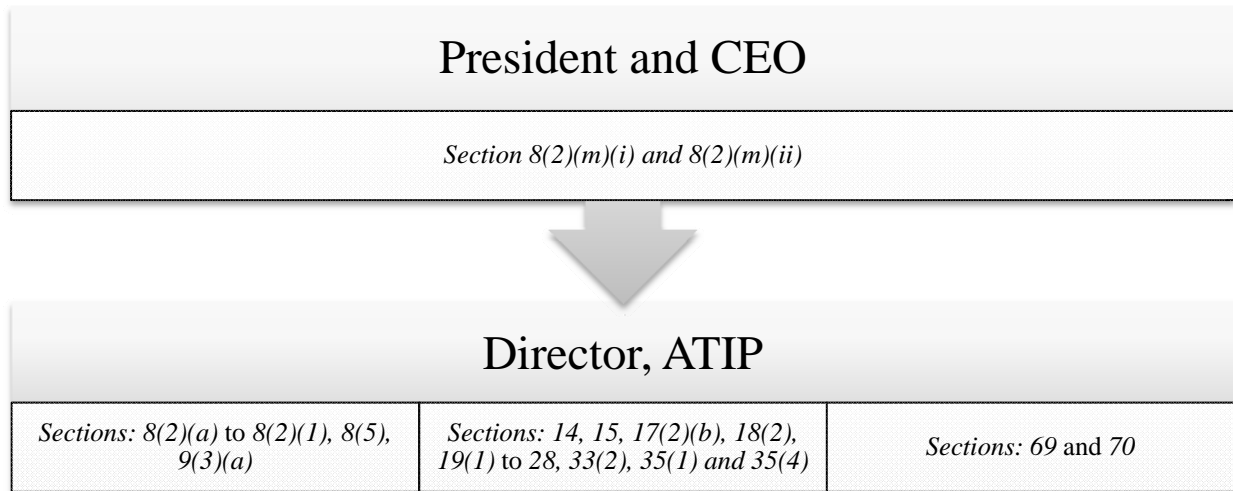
President and CEO

Section 8(2)(m)(i) and 8(2)(m)(ii)

Director, ATIP

| Sections: 8(2)(a) to 8(2)(1), 8(5), 9(3)(a) | Sections: 14, 15, 17(2)(b), 18(2), 19(1) to 28, 33(2), 35(1) and 35(4) | Sections: 69 and 70 |